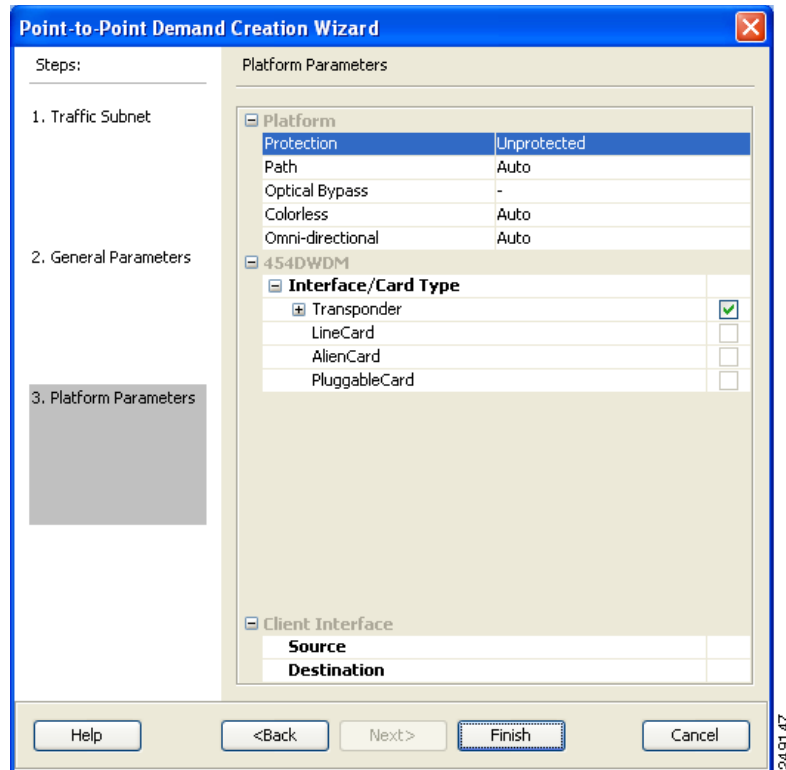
Point-to-Point Demand Creation Wizard

Steps:

1. Traffic Subnet

2. General Parameters

3. Platform Parameters

Platform Parameters

Platform

| | |
|---|---|
| Protection | Unprotected |
| Path | Auto |
| Optical Bypass | - |
| Colorless | Auto |
| Omni-directional | Auto |

454DWDM

Interface/Card Type

| | |
|---|---|
| Transponder | ☑ |
| LineCard | ☐ |
| AlienCard | ☐ |
| PluggableCard | ☐ |

Client Interface

Source

Destination

Help | <Back | Next> | Finish | Cancel

249147